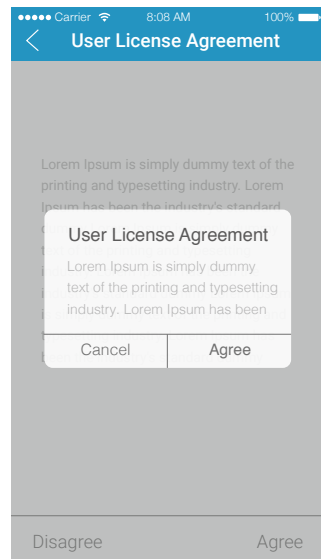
●●●●● Carrier 8:08 AM 100%

User License Agreement

Lorem Ipsum is simply dummy text of the printing and typesetting industry. Lorem Ipsum has been the industry's standard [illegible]

User License Agreement

Lorem Ipsum is simply dummy text of the printing and typesetting industry. Lorem Ipsum has been

Cancel
Agree

Disagree
Agree